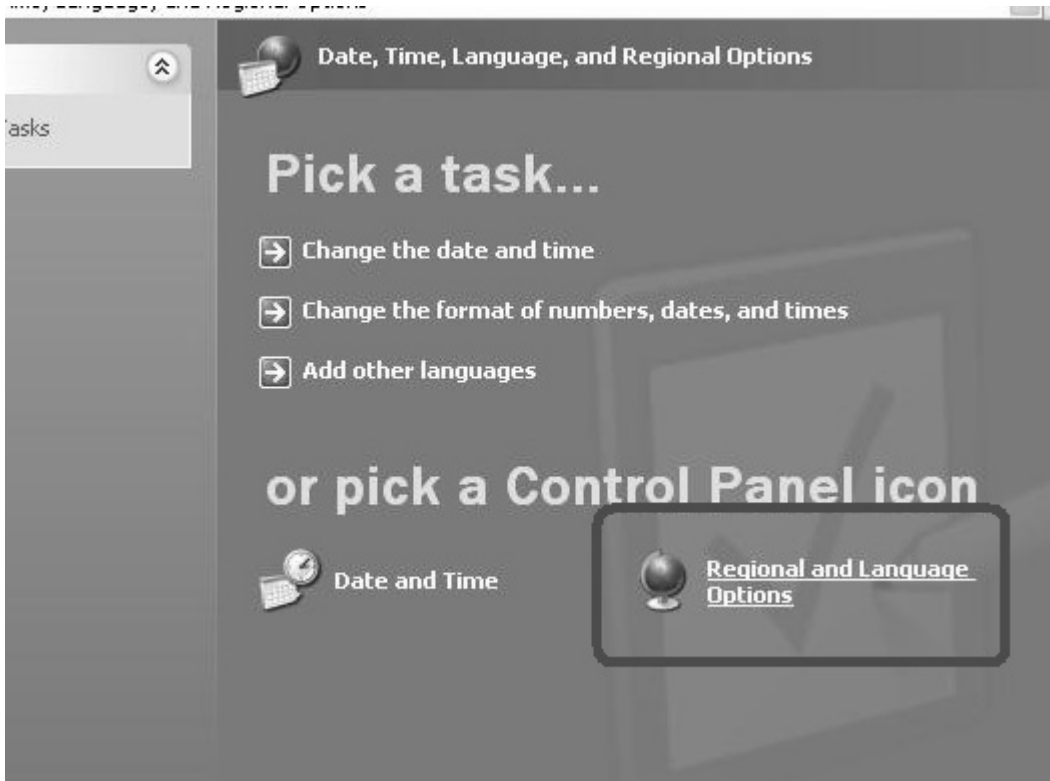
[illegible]

Tasks

Date, Time, Language, and Regional Options

Pick a task...

Change the date and time

Change the format of numbers, dates, and times

Add other languages

or pick a Control Panel icon

Date and Time

Regional and Language Options